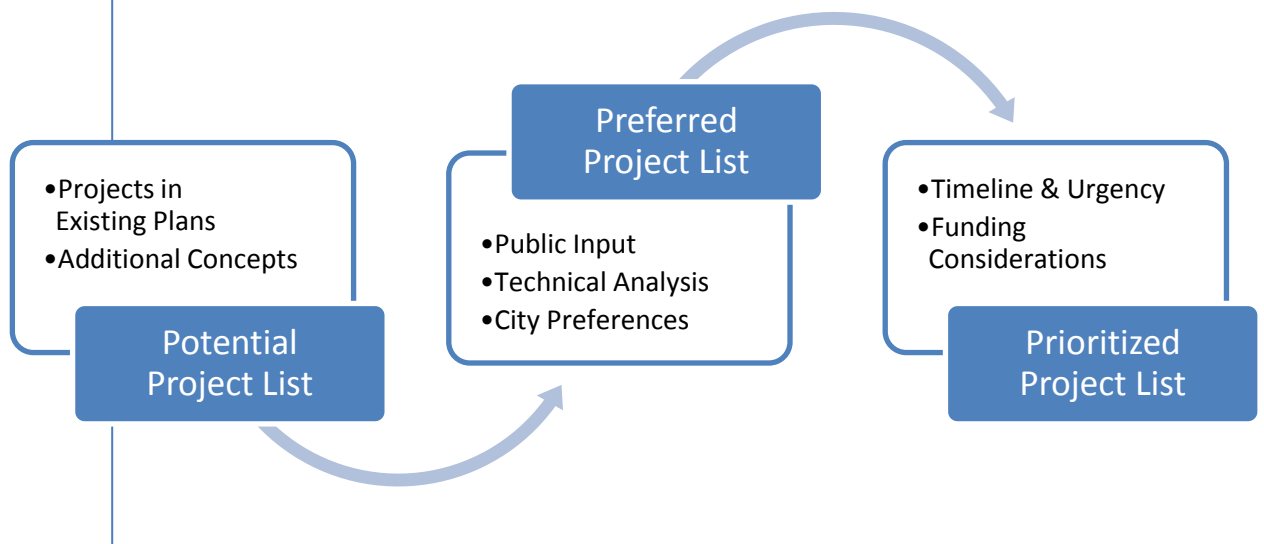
•Projects in Existing Plans
•Additional Concepts

Potential Project List

Preferred Project List

•Public Input
•Technical Analysis
•City Preferences

•Timeline & Urgency
•Funding Considerations

Prioritized Project List